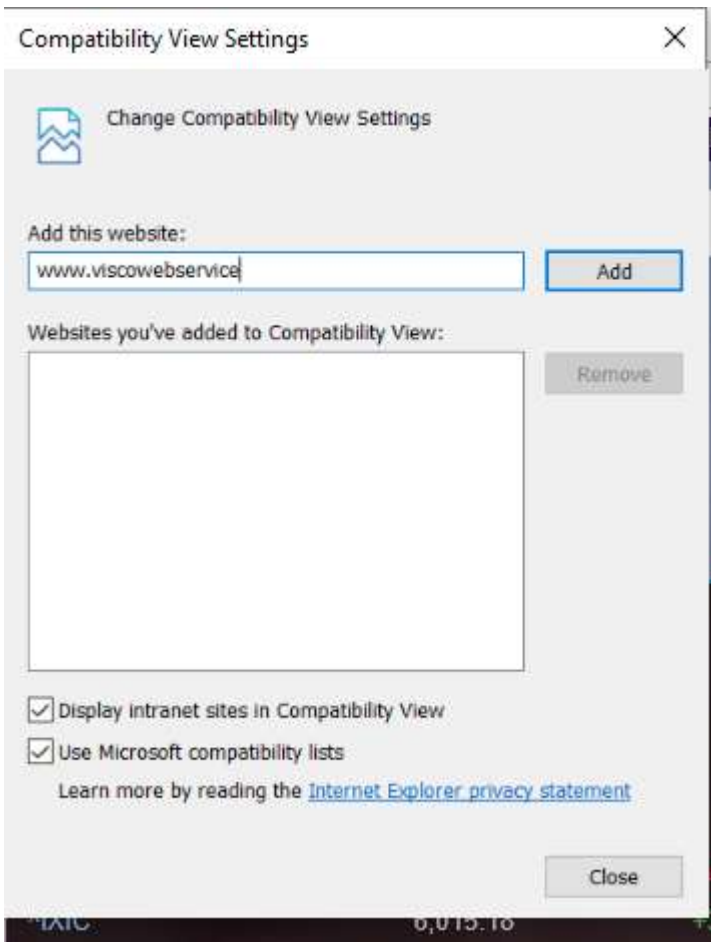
Compatibility View Settings

×

Change Compatibility View Settings

Add this website:

www.viscowebservice

Add

Websites you've added to Compatibility View:

Remove

Display intranet sites in Compatibility View

Use Microsoft compatibility lists

Learn more by reading the Internet Explorer privacy statement

Close

^IXIC

6,015.18